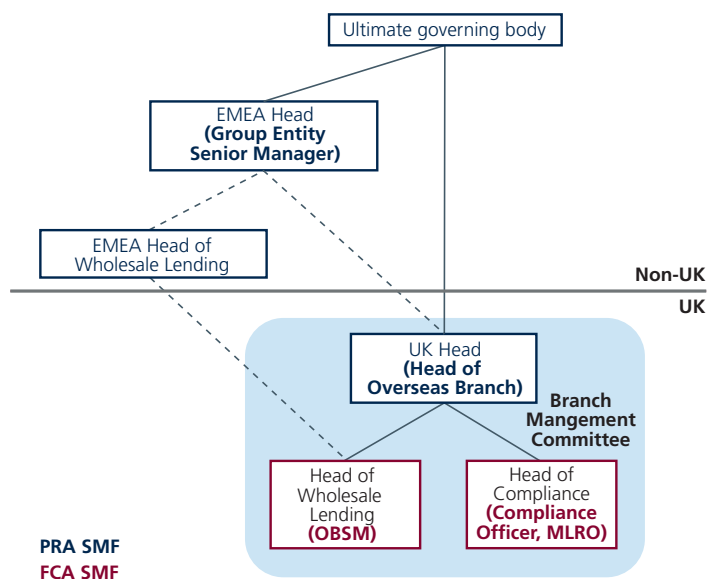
Ultimate governing body

EMEA Head (Group Entity Senior Manager)

EMEA Head of Wholesale Lending

Non-UK

UK

UK Head (Head of Overseas Branch)

Branch Mangement Committee

Head of Wholesale Lending (OBSM)

Head of Compliance (Compliance Officer, MLRO)

PRA SMF
FCA SMF